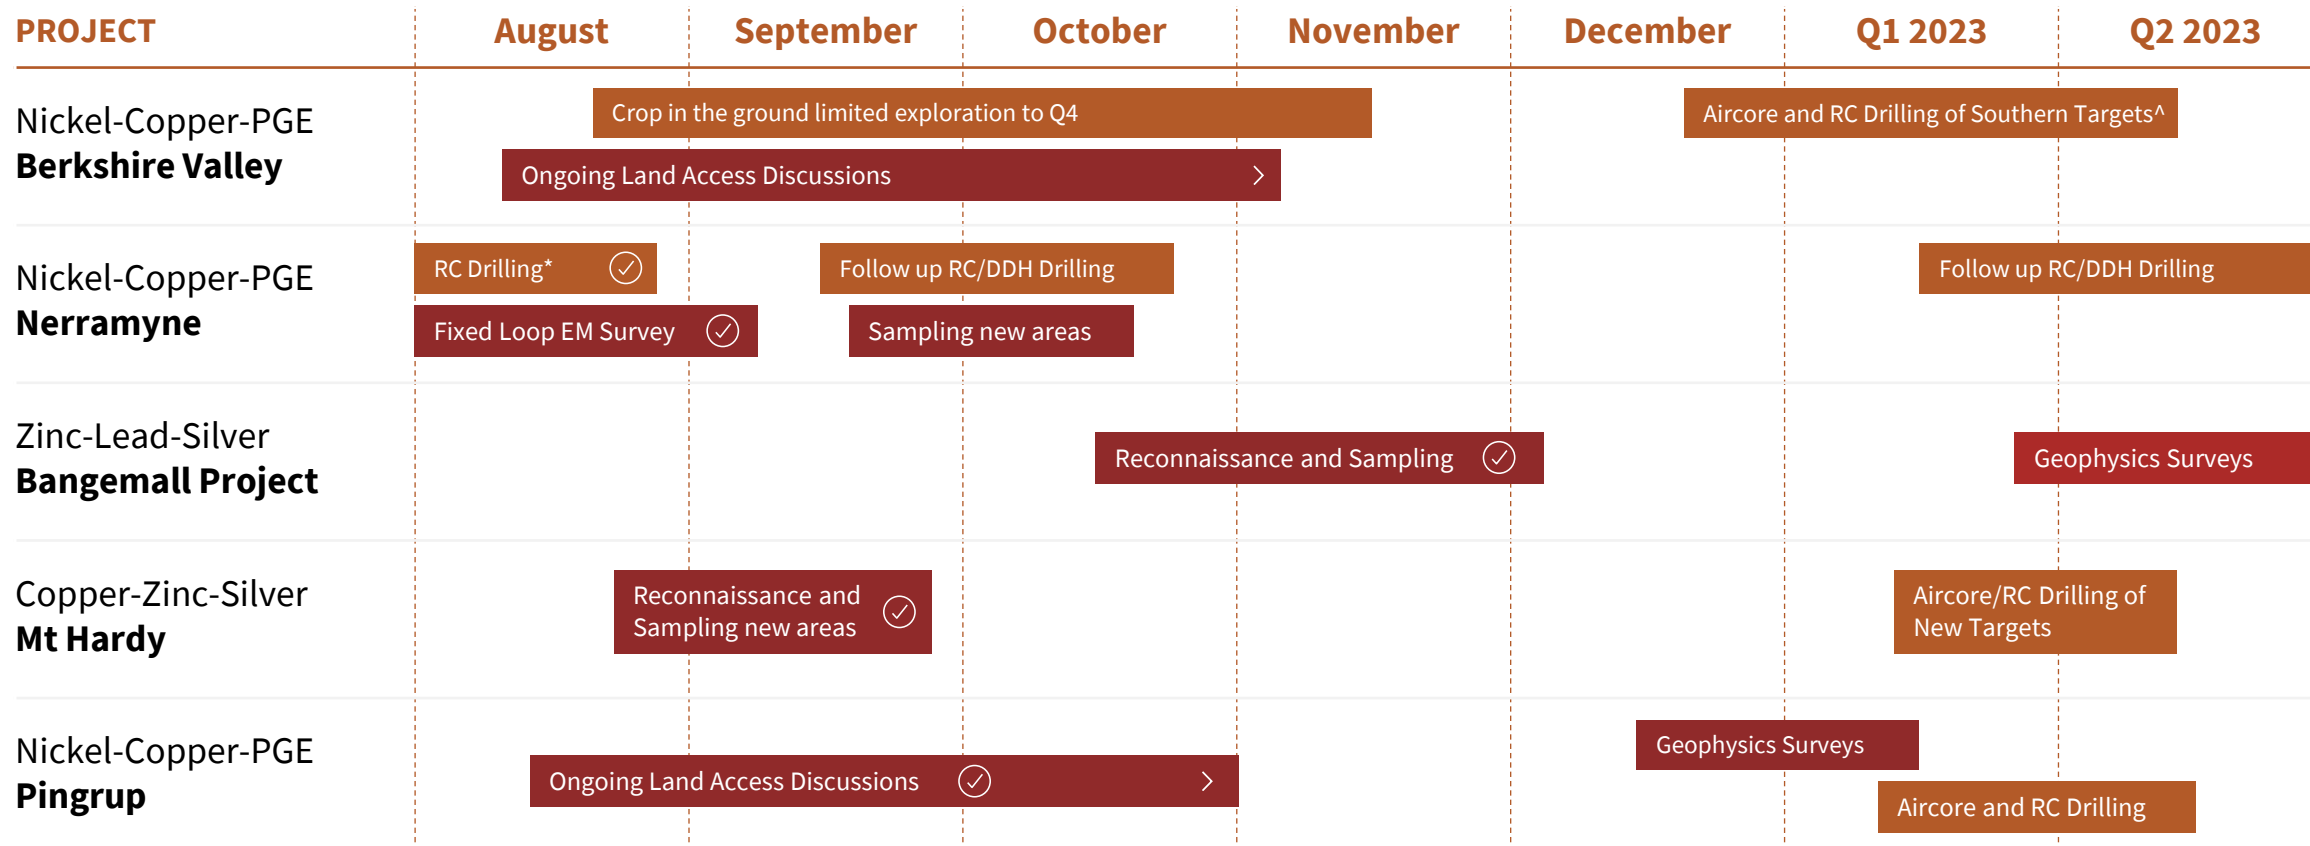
| PROJECT | August | September | October | November | December | Q1 2023 | Q2 2023 |
|---|---|---|---|---|---|---|---|

Nickel-Copper-PGE
**Berkshire Valley**

Crop in the ground limited exploration to Q4

Ongoing Land Access Discussions

Aircore and RC Drilling of Southern Targets^

Nickel-Copper-PGE
**Nerramyne**

RC Drilling*

Fixed Loop EM Survey

Follow up RC/DDH Drilling

Sampling new areas

Follow up RC/DDH Drilling

Zinc-Lead-Silver
**Bangemall Project**

Reconnaissance and Sampling

Geophysics Surveys

Copper-Zinc-Silver
**Mt Hardy**

Reconnaissance and Sampling new areas

Aircore/RC Drilling of New Targets

Nickel-Copper-PGE
**Pingrup**

Ongoing Land Access Discussions

Geophysics Surveys

Aircore and RC Drilling